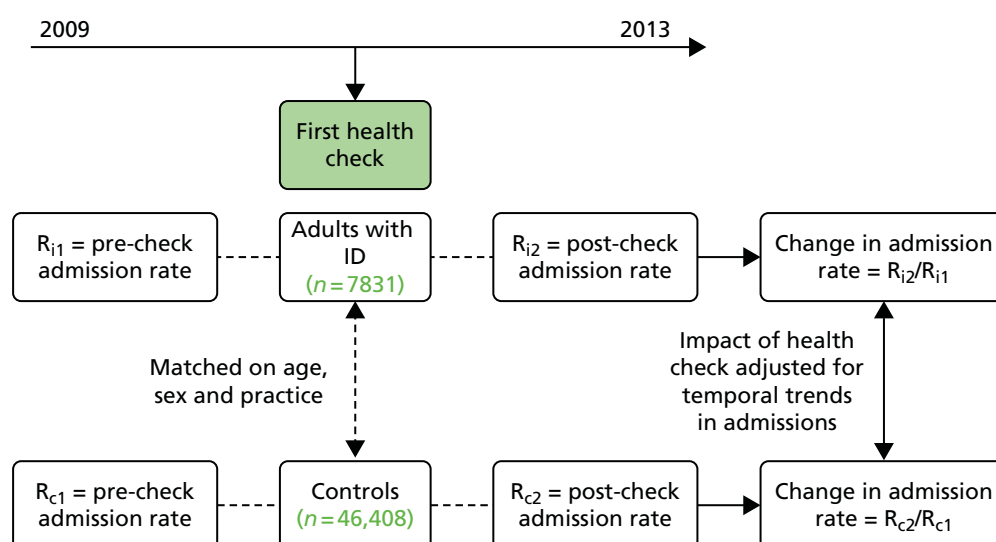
2009

2013

First health check

$R_{i1}$ = pre-check admission rate

Adults with ID ($n = 7831$)

$R_{i2}$ = post-check admission rate

Change in admission rate = $R_{i2}/R_{i1}$

Matched on age, sex and practice

Impact of health check adjusted for temporal trends in admissions

$R_{c1}$ = pre-check admission rate

Controls ($n = 46,408$)

$R_{c2}$ = post-check admission rate

Change in admission rate = $R_{c2}/R_{c1}$